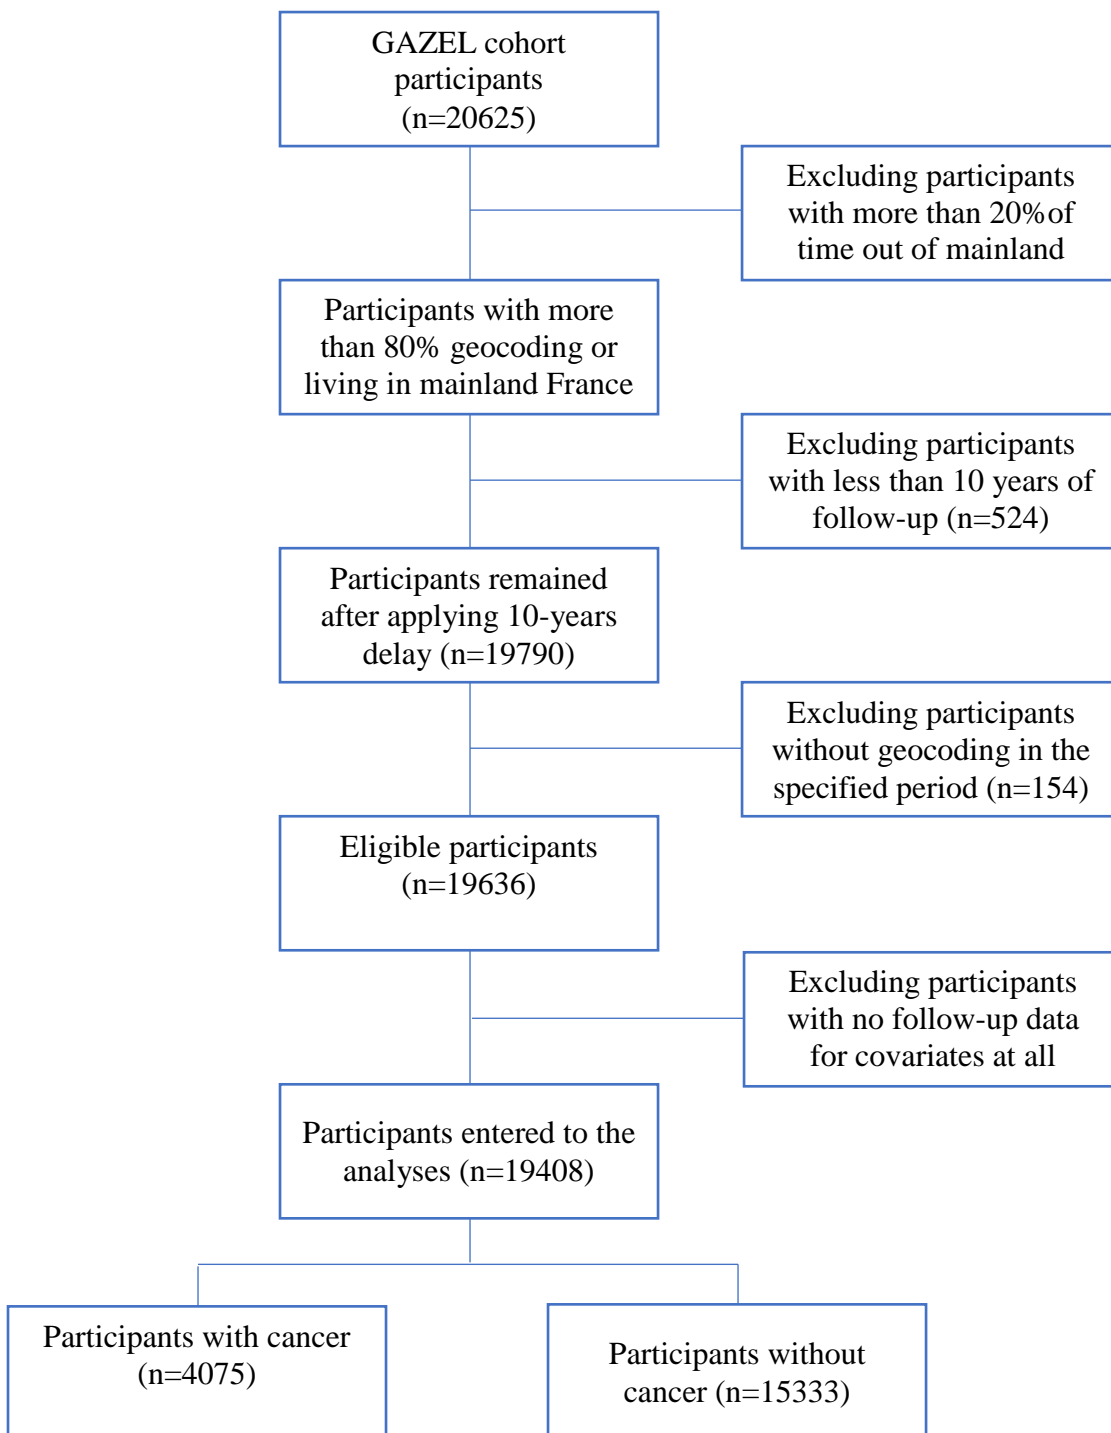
GAZEL cohort participants (n=20625)

Excluding participants with more than 20%of time out of mainland

Participants with more than 80% geocoding or living in mainland France

Excluding participants with less than 10 years of follow-up (n=524)

Participants remained after applying 10-years delay (n=19790)

Excluding participants without geocoding in the specified period (n=154)

Eligible participants (n=19636)

Excluding participants with no follow-up data for covariates at all

Participants entered to the analyses (n=19408)

Participants with cancer (n=4075)

Participants without cancer (n=15333)